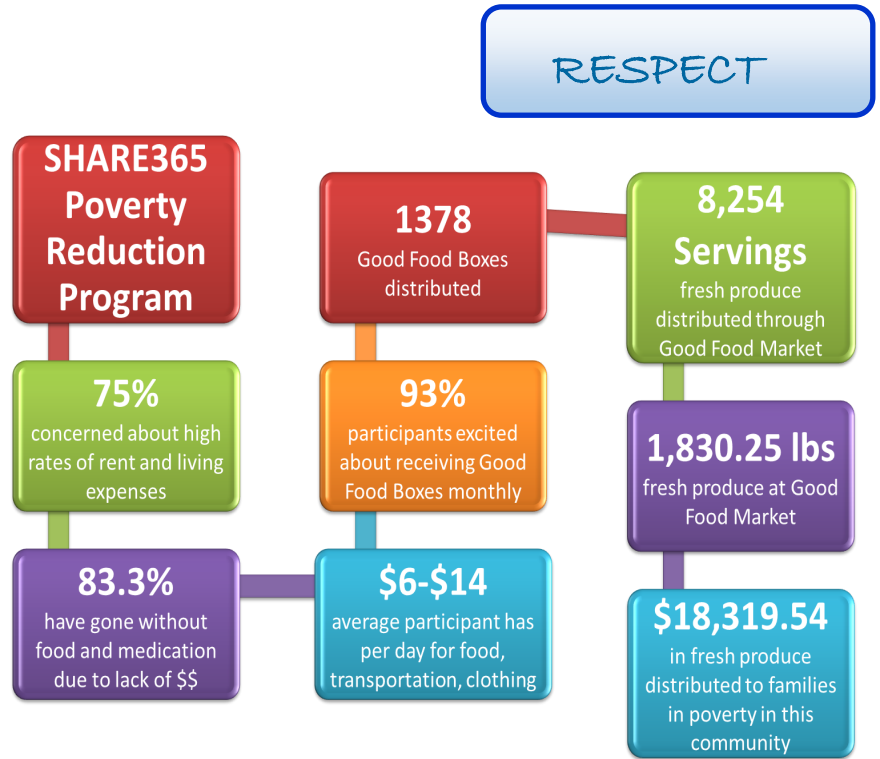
RESPECT

SHARE365 Poverty Reduction Program

75%
concerned about high rates of rent and living expenses

83.3%
have gone without food and medication due to lack of $$

$6-$14
average participant has per day for food, transportation, clothing

93%
participants excited about receiving Good Food Boxes monthly

1378
Good Food Boxes distributed

8,254 Servings
fresh produce distributed through Good Food Market

1,830.25 lbs
fresh produce at Good Food Market

$18,319.54
in fresh produce distributed to families in poverty in this community